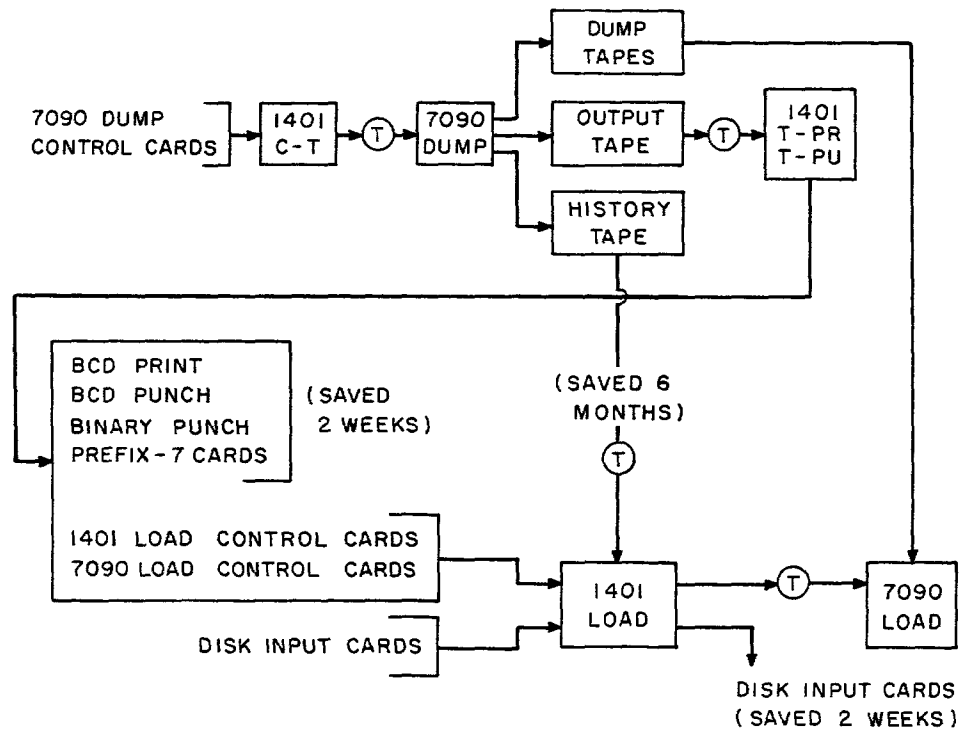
DUMP TAPES

7090 DUMP CONTROL CARDS

1401 C-T

T

7090 DUMP

OUTPUT TAPE

T

1401 T-PR T-PU

HISTORY TAPE

BCD PRINT
BCD PUNCH
BINARY PUNCH
PREFIX-7 CARDS

(SAVED 2 WEEKS)

(SAVED 6 MONTHS)

T

1401 LOAD CONTROL CARDS
7090 LOAD CONTROL CARDS

1401 LOAD

T

7090 LOAD

DISK INPUT CARDS

DISK INPUT CARDS (SAVED 2 WEEKS)